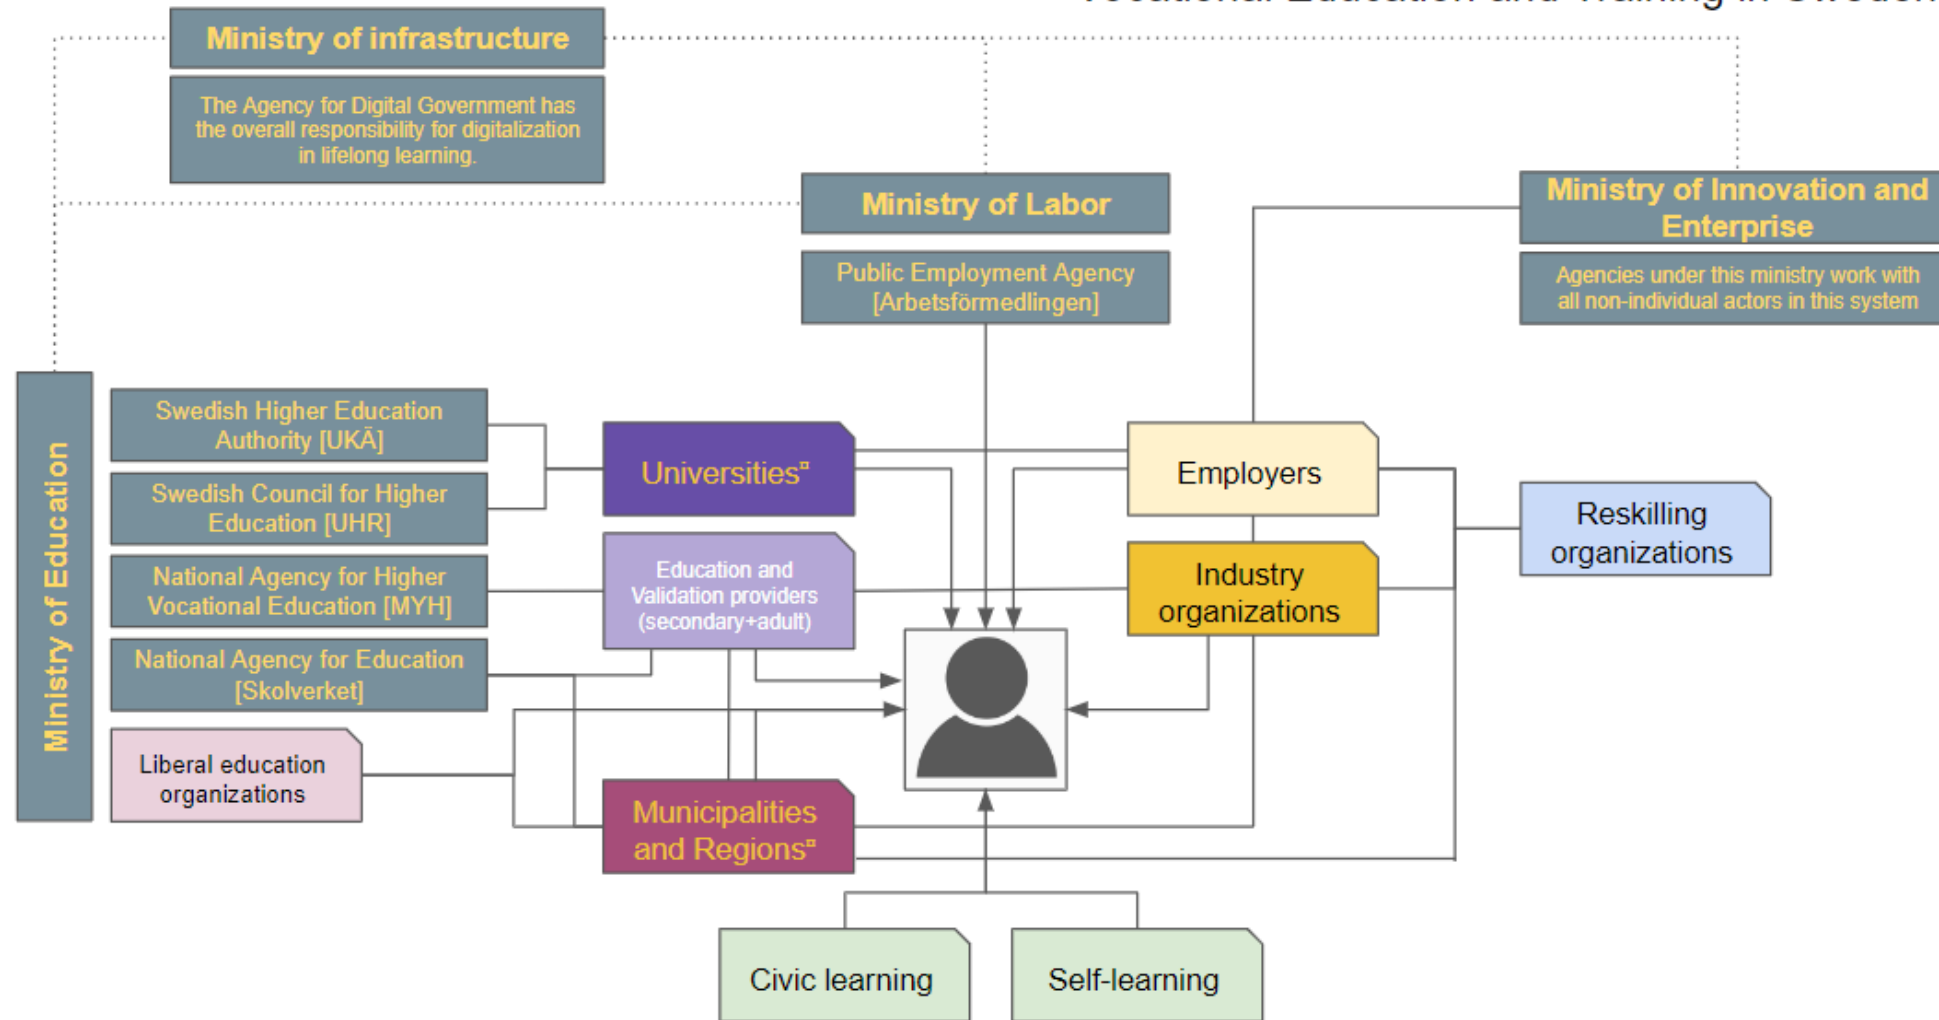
Ministry of infrastructure

The Agency for Digital Government has the overall responsibility for digitalization in lifelong learning.

Ministry of Labor

Public Employment Agency [Arbetsförmedlingen]

Ministry of Innovation and Enterprise

Agencies under this ministry work with all non-individual actors in this system

Ministry of Education

Swedish Higher Education Authority [UKÄ]

Swedish Council for Higher Education [UHR]

National Agency for Higher Vocational Education [MYH]

National Agency for Education [Skolverket]

Liberal education organizations

Universities*

Education and Validation providers (secondary+adult)

Municipalities and Regions*

Employers

Industry organizations

Reskilling organizations

Civic learning

Self-learning